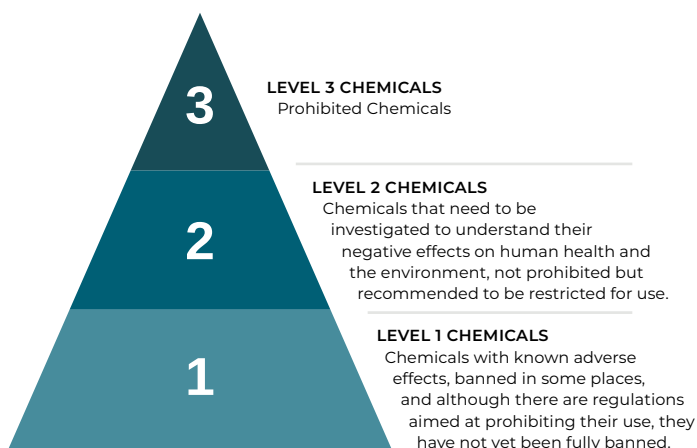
3

LEVEL 3 CHEMICALS
Prohibited Chemicals

2

LEVEL 2 CHEMICALS
Chemicals that need to be investigated to understand their negative effects on human health and the environment, not prohibited but recommended to be restricted for use.

1

LEVEL 1 CHEMICALS
Chemicals with known adverse effects, banned in some places, and although there are regulations aimed at prohibiting their use, they have not yet been fully banned.